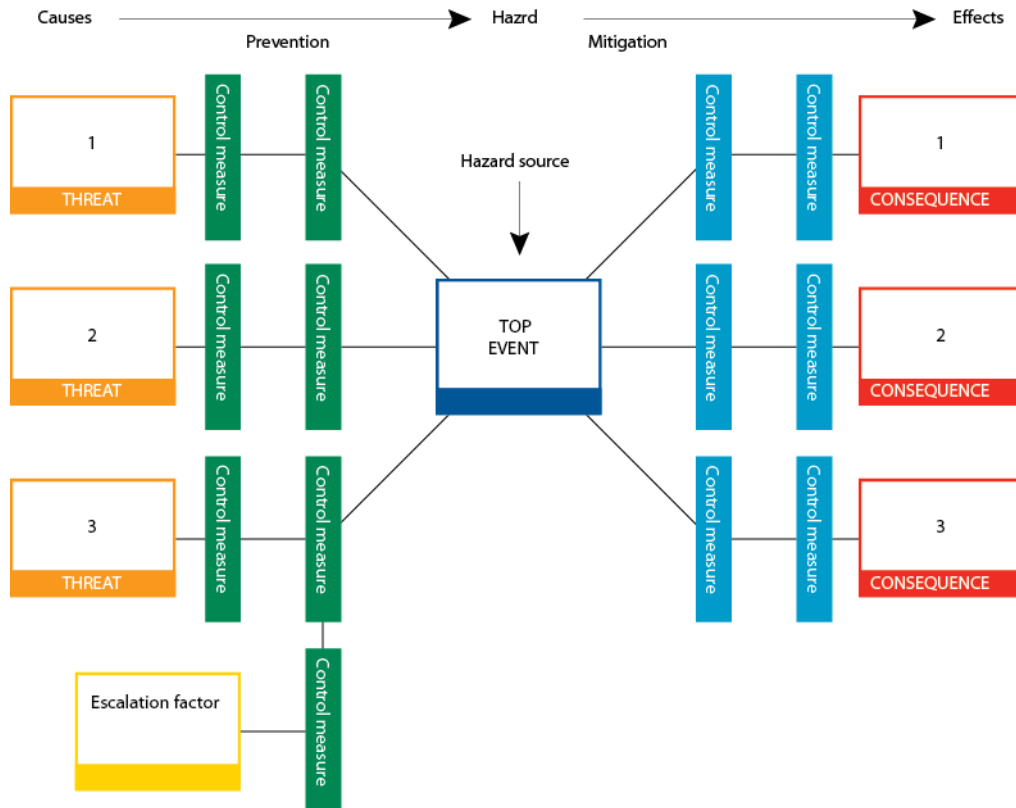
Causes → Hazrd → Effects

Prevention

Mitigation

1
THREAT

Control measure

Control measure

Hazard source

Control measure

Control measure

1
CONSEQUENCE

2
THREAT

Control measure

Control measure

TOP EVENT

Control measure

Control measure

2
CONSEQUENCE

3
THREAT

Control measure

Control measure

Control measure

Control measure

3
CONSEQUENCE

Escalation factor

Control measure